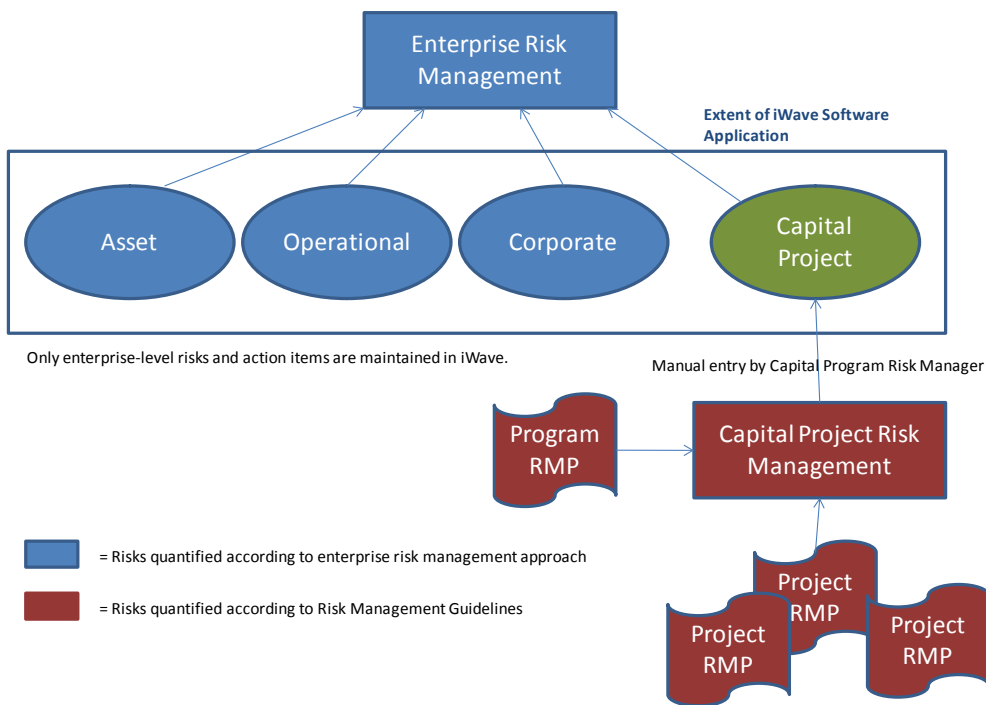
Enterprise Risk Management

Extent of iWave Software Application

Asset

Operational

Corporate

Capital Project

Only enterprise-level risks and action items are maintained in iWave.

Manual entry by Capital Program Risk Manager

Program RMP

Capital Project Risk Management

= Risks quantified according to enterprise risk management approach

= Risks quantified according to Risk Management Guidelines

Project RMP

Project RMP

Project RMP